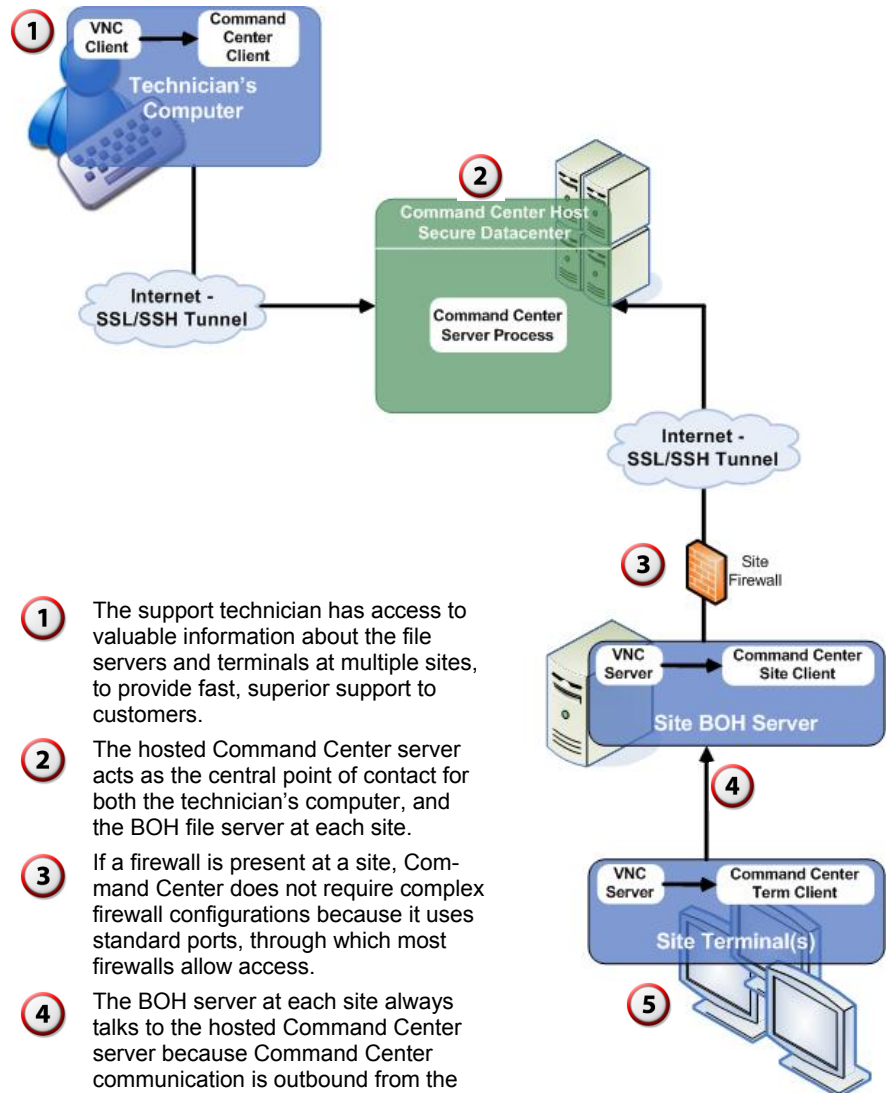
1

VNC Client

Command Center Client

Technician's Computer

2

Command Center Host Secure Datacenter

Internet - SSL/SSH Tunnel

Command Center Server Process

Internet - SSL/SSH Tunnel

3

Site Firewall

VNC Server

Command Center Site Client

Site BOH Server

4

VNC Server

Command Center Term Client

Site Terminal(s)

5

1 The support technician has access to valuable information about the file servers and terminals at multiple sites, to provide fast, superior support to customers.

2 The hosted Command Center server acts as the central point of contact for both the technician's computer, and the BOH file server at each site.

3 If a firewall is present at a site, Command Center does not require complex firewall configurations because it uses standard ports, through which most firewalls allow access.

4 The BOH server at each site always talks to the hosted Command Center server because Command Center communication is outbound from the